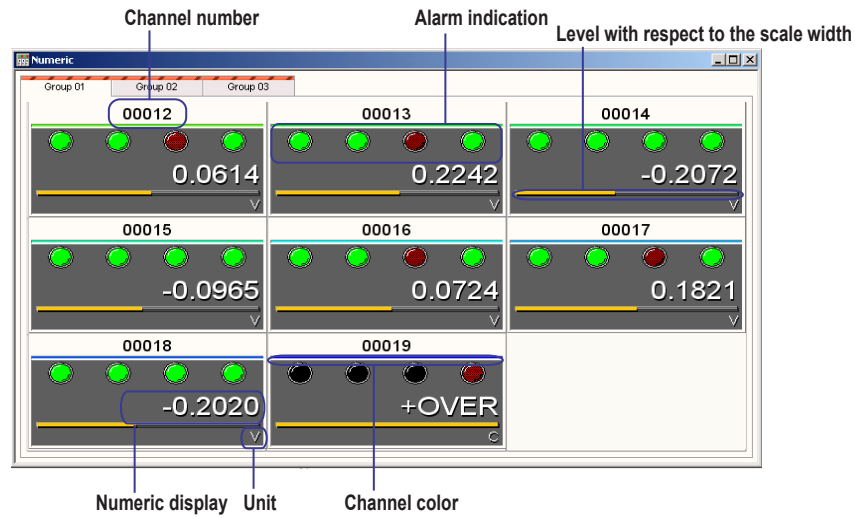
Channel number

Alarm indication

Level with respect to the scale width

Numeric

Group 01

Group 02

Group 03

00012

0.0614

V

00013

0.2242

V

00014

-0.2072

V

00015

-0.0965

V

00016

0.0724

V

00017

0.1821

V

00018

-0.2020

V

00019

+OVER

C

Numeric display

Unit

Channel color